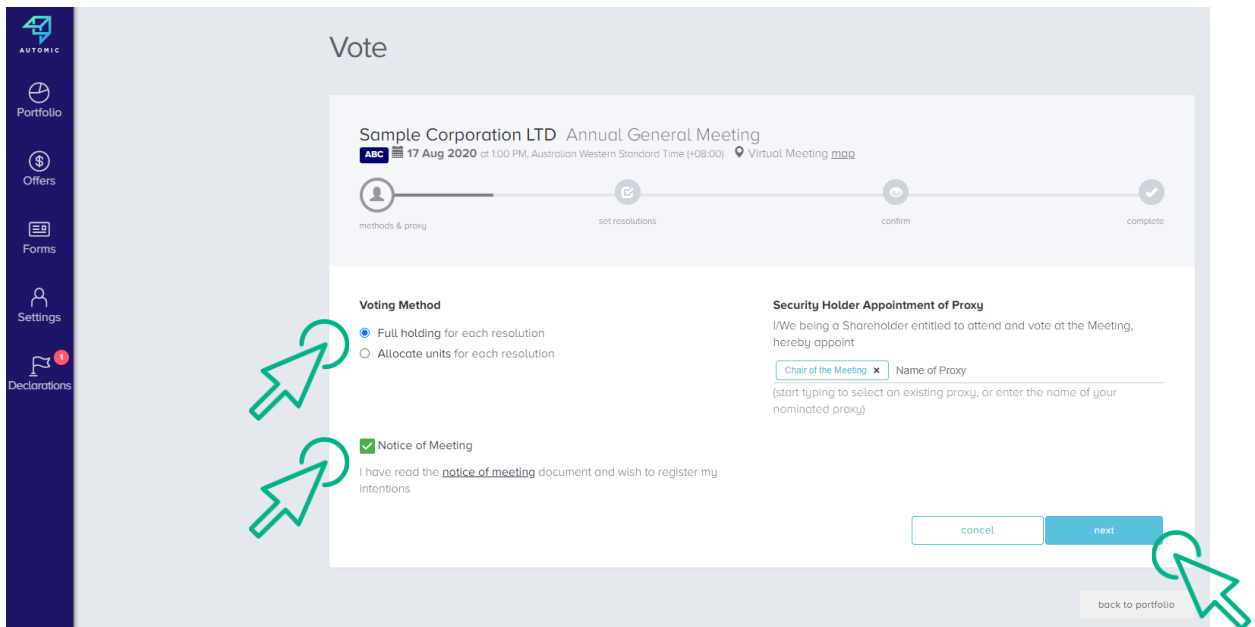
AUTOMIC

Portfolio

Offers

Forms

Settings

1

Declarations

Vote

Sample Corporation LTD Annual General Meeting

ABC 17 Aug 2020 at 1:00 PM, Australian Western Standard Time (+08:00) Virtual Meeting map

methods & proxy

set resolutions

confirm

complete

Voting Method

Full holding for each resolution

Allocate units for each resolution

Notice of Meeting

I have read the notice of meeting document and wish to register my intentions

Security Holder Appointment of Proxy

I/We being a Shareholder entitled to attend and vote at the Meeting, hereby appoint

Chair of the Meeting × Name of Proxy

(start typing to select an existing proxy, or enter the name of your nominated proxy)

cancel

next

back to portfolio